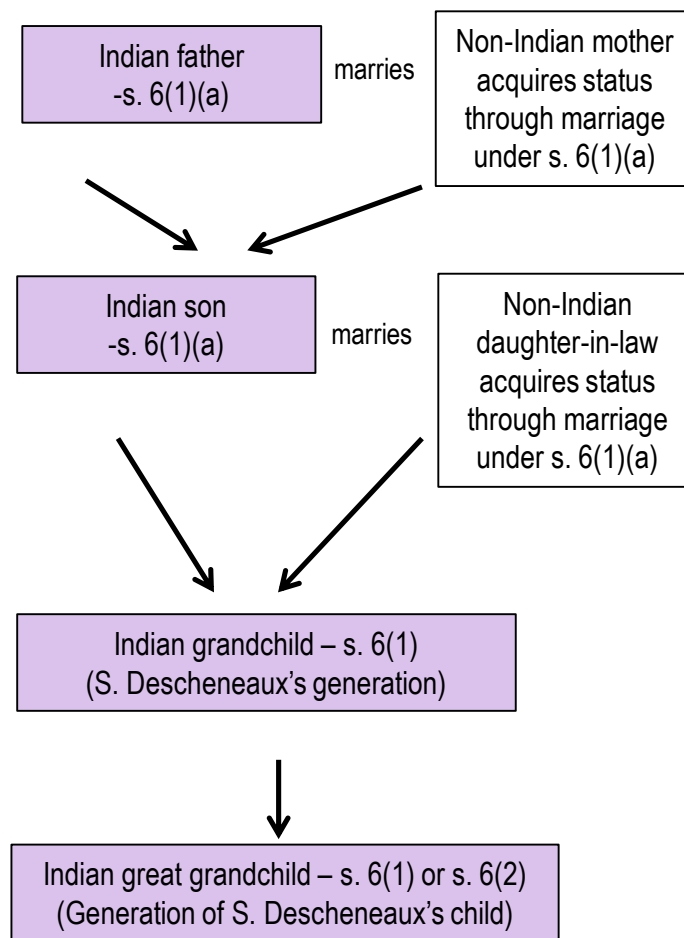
Indian father
-s. 6(1)(a)

marries

Non-Indian mother acquires status through marriage under s. 6(1)(a)

Indian son
-s. 6(1)(a)

marries

Non-Indian daughter-in-law acquires status through marriage under s. 6(1)(a)

Indian grandchild – s. 6(1)
(S. Descheneaux's generation)

Indian great grandchild – s. 6(1) or s. 6(2)
(Generation of S. Descheneaux's child)